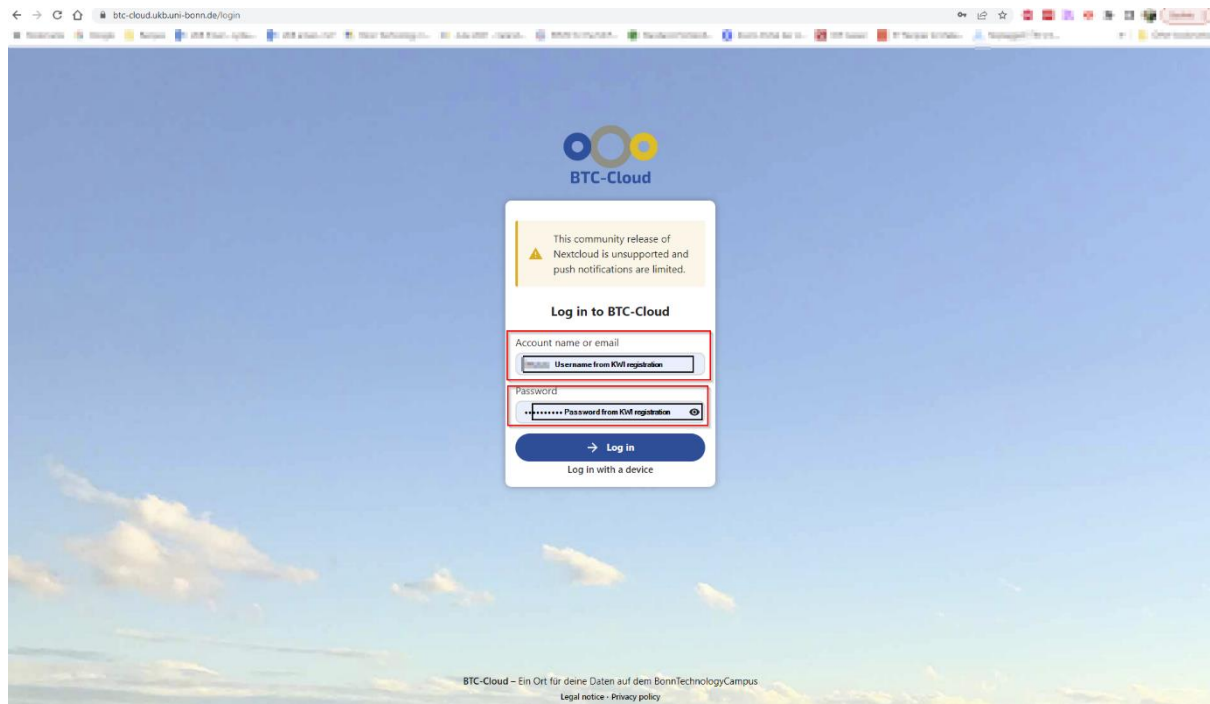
btc-cloud.ukb.uni-bonn.de/login

BTC-Cloud

This community release of Nextcloud is unsupported and push notifications are limited.

Log in to BTC-Cloud

Account name or email

Username from KWI registration

Password

••••••••• Password from KWI registration

→ Log in

Log in with a device

BTC-Cloud – Ein Ort für deine Daten auf dem BonnTechnologyCampus

Legal notice · Privacy policy